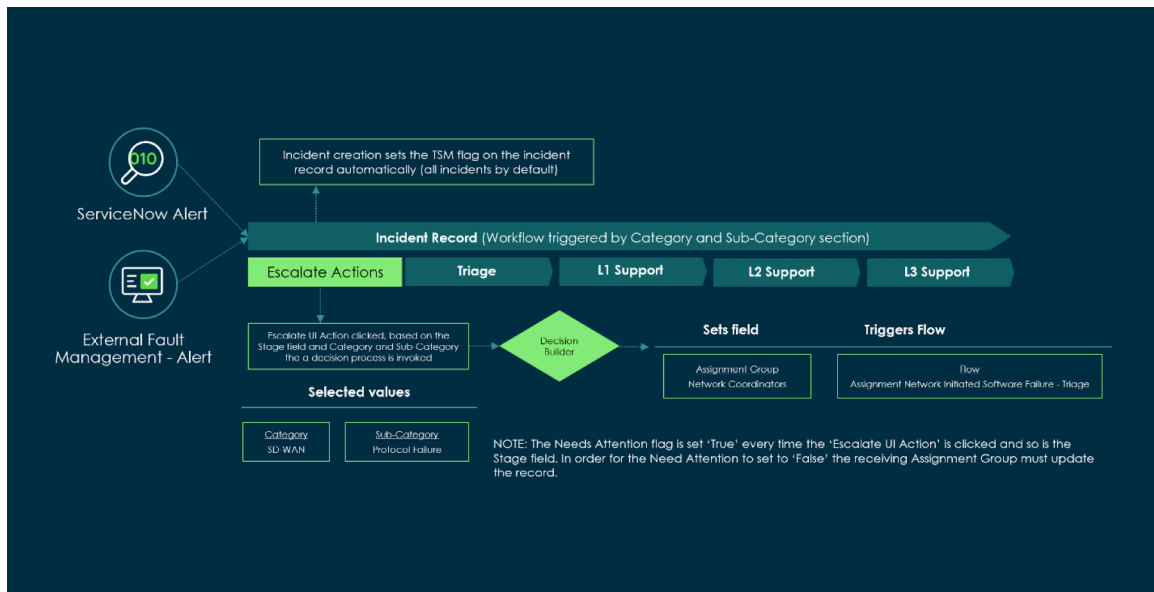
010

ServiceNow Alert

External Fault Management - Alert

Incident creation sets the TSM flag on the incident record automatically (all incidents by default)

Incident Record (Workflow triggered by Category and Sub-Category section)

Escalate Actions

Triage

L1 Support

L2 Support

L3 Support

Escalate UI Action clicked, based on the Stage field and Category and Sub Category the a decision process is invoked

Decision Builder

Sets field

Triggers Flow

Assignment Group
Network Coordinators

Flow
Assignment Network Initiated Software Failure - Triage

Selected values

Category
SD WAN

Sub-Category
Protocol Failure

NOTE: The Needs Attention flag is set 'True' every time the 'Escalate UI Action' is clicked and so is the Stage field. In order for the Need Attention to set to 'False' the receiving Assignment Group must update the record.